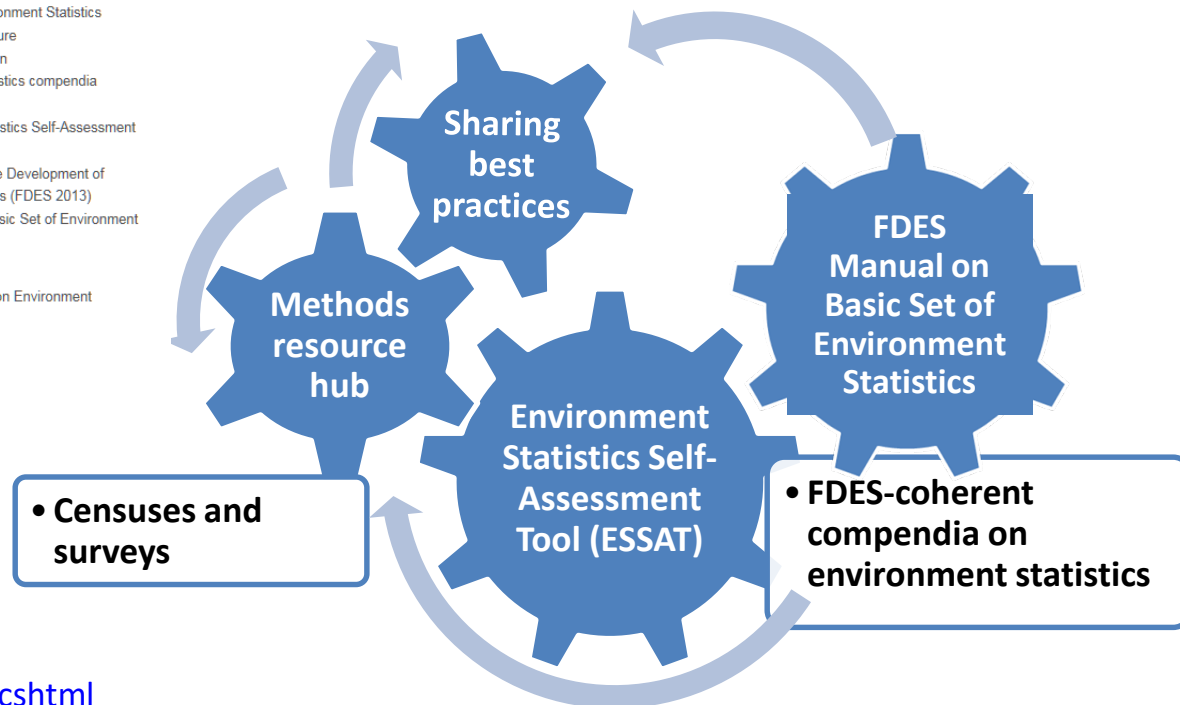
onment Statistics
ure
n
stics compendia

stics Self-Assessment

e Development of
s (FDES 2013)
sic Set of Environment

on Environment

Sharing best practices

FDES Manual on Basic Set of Environment Statistics

Methods resource hub

Environment Statistics Self-Assessment Tool (ESSAT)

• Censuses and surveys

• FDES-coherent compendia on environment statistics

cshtml